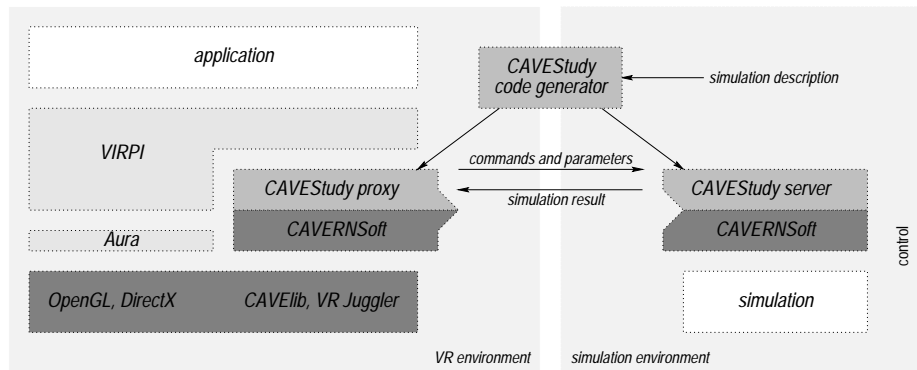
application

CAVEStudy code generator

simulation description

VIRPI

commands and parameters

CAVEStudy proxy

simulation result

CAVEStudy server

CAVERNSoft

CAVERNSoft

Aura

control

OpenGL, DirectX

CAVElib, VR Juggler

simulation

VR environment

simulation environment